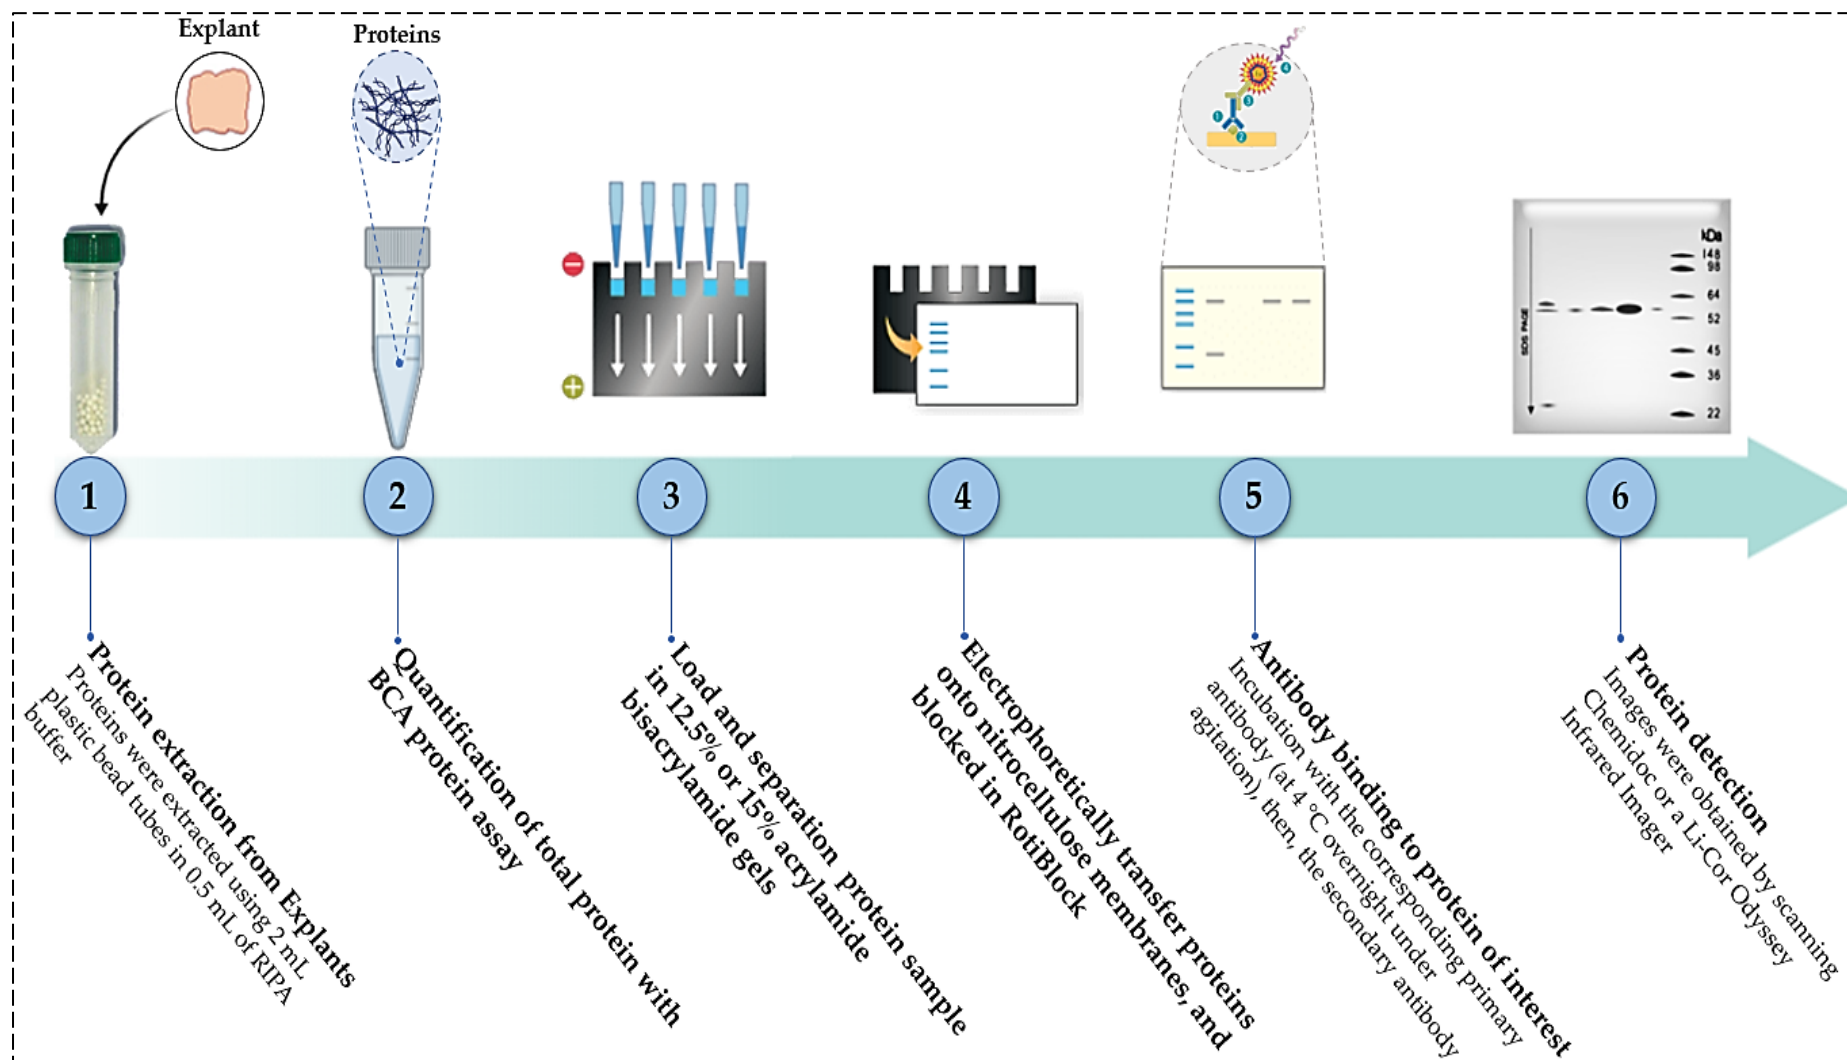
Explant

Proteins

kDa
148
98
64
52
45
36
22

SDS PAGE

1

2

3

4

5

6

**Protein extraction from Explants**
Proteins were extracted using 2 mL plastic bead tubes in 0.5 mL of RIPA buffer

**Quantification of total protein with BCA protein assay**

**Load and separation protein sample in 12.5% or 15% acrylamide bisacrylamide gels**

**Electrophoretically transfer proteins onto nitrocellulose membranes, and blocked in RotiBlock**

**Antibody binding to protein of interest**
Incubation with the corresponding primary antibody (at 4 °C overnight under agitation), then, the secondary antibody

**Protein detection**
Images were obtained by scanning Chemidoc or a Li-Cor Odyssey Infrared Imager